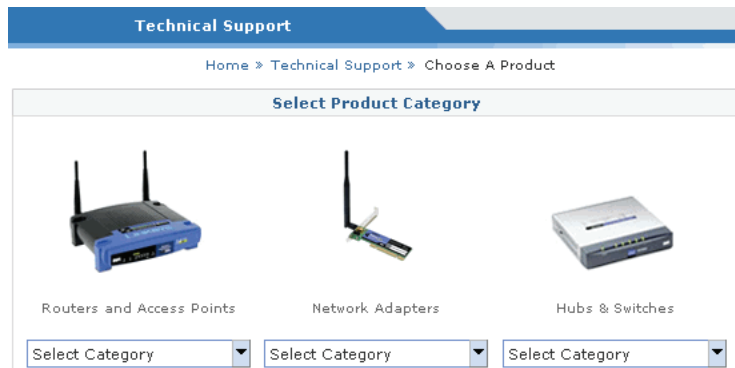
Technical Support

Home » Technical Support » Choose A Product

Select Product Category

Routers and Access Points

Network Adapters

Hubs & Switches

Select Category

Select Category

Select Category